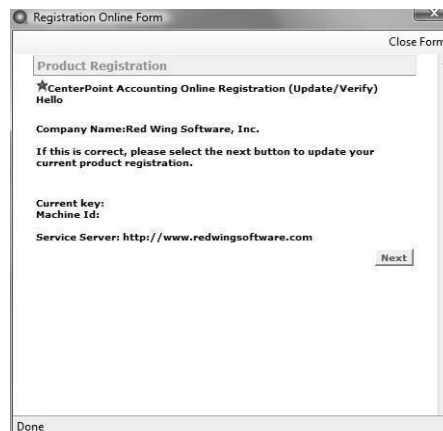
Registration Online Form

Close Form

Product Registration

CenterPoint Accounting Online Registration (Update/Verify)
Hello

Company Name:Red Wing Software, Inc.

If this is correct, please select the next button to update your current product registration.

Current key:
Machine Id:

Service Server: http://www.redwingsoftware.com

Next

Done